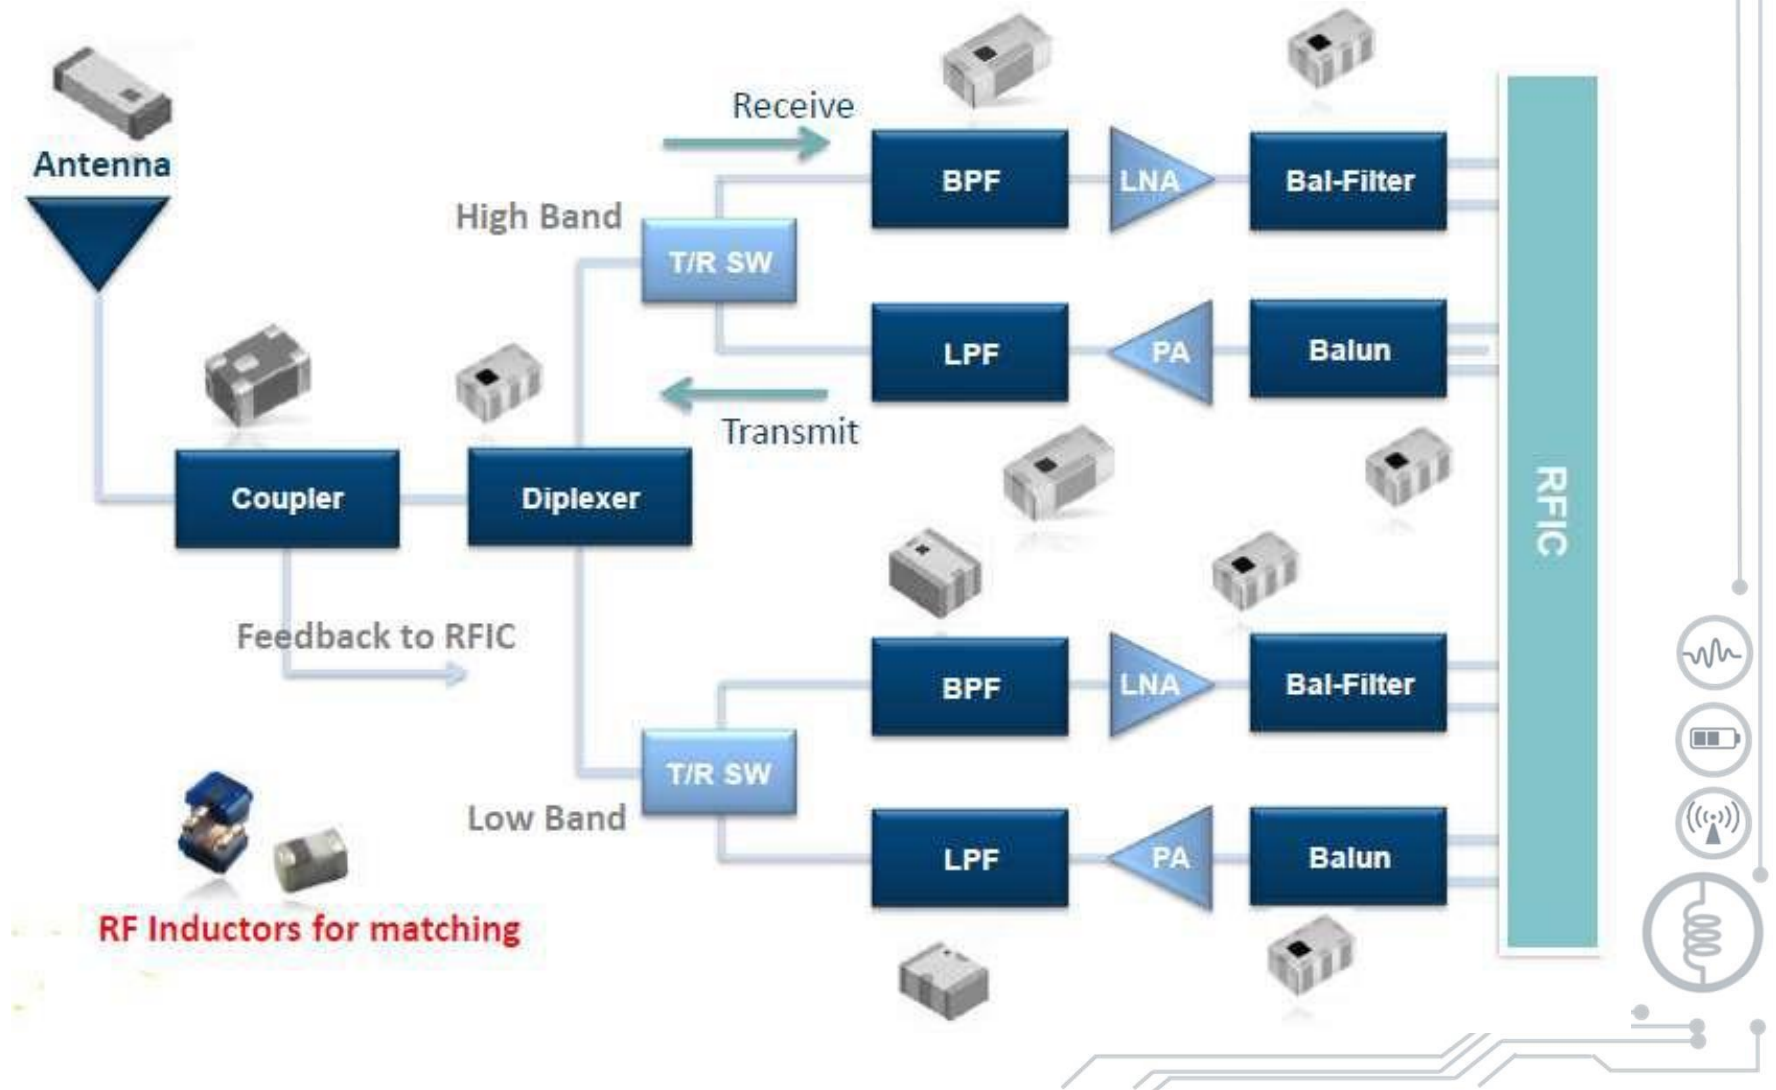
Antenna

Receive

High Band

T/R SW

BPF

LNA

Bal-Filter

LPF

PA

Balun

Transmit

Coupler

Diplexer

Feedback to RFIC

RFIC

BPF

LNA

Bal-Filter

T/R SW

Low Band

LPF

PA

Balun

RF Inductors for matching